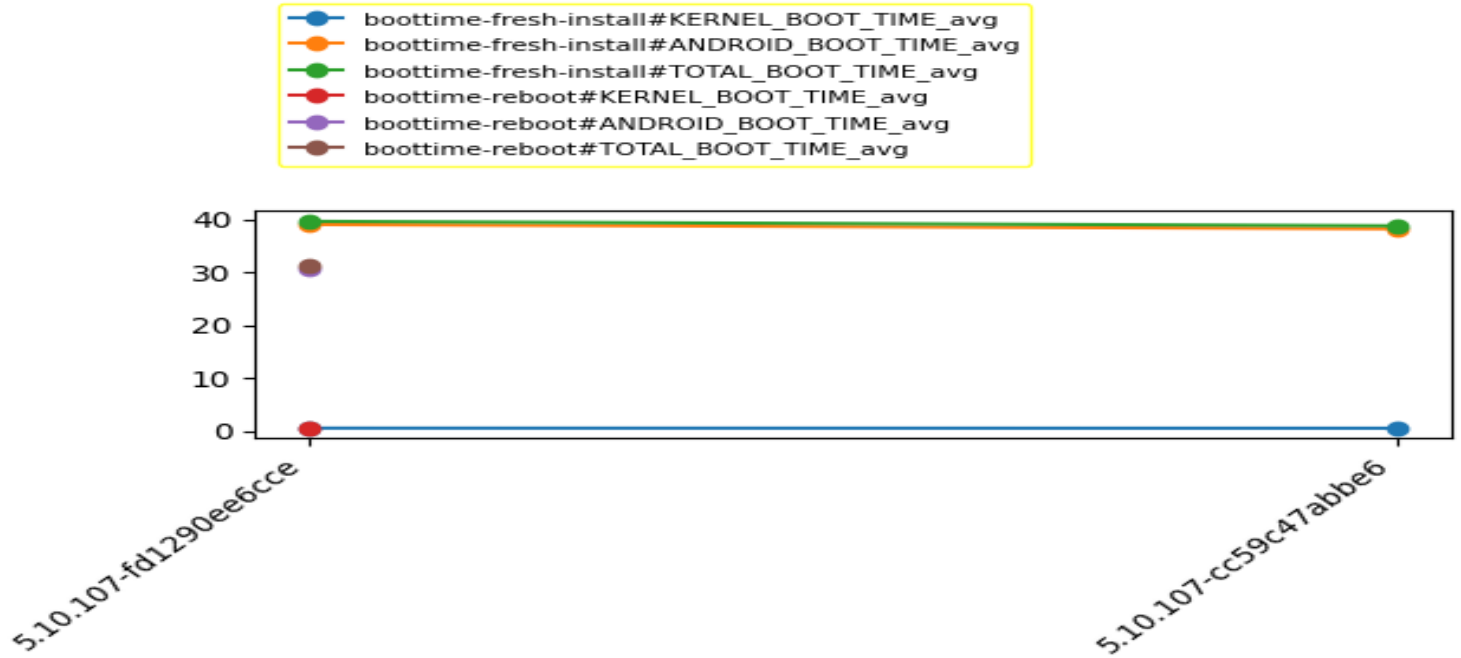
boottime-fresh-install#KERNEL_BOOT_TIME_avg
boottime-fresh-install#ANDROID_BOOT_TIME_avg
boottime-fresh-install#TOTAL_BOOT_TIME_avg
boottime-reboot#KERNEL_BOOT_TIME_avg
boottime-reboot#ANDROID_BOOT_TIME_avg
boottime-reboot#TOTAL_BOOT_TIME_avg

40
30
20
10
0

5.10.107-fd1290ee6cce
5.10.107-cc59c47abbe6